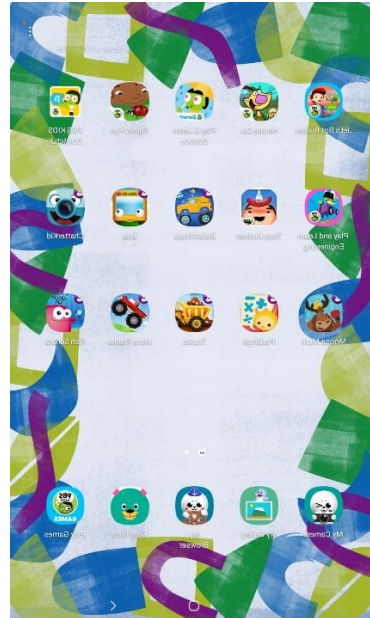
PBS KIDS ScratchJr
Feathy Pet
Play & Learn Science
Mission Cat
Jet's Bot Builder
ChatterKid
Bus
Dadee Truck
Teeny Machines
Play and Learn Engineering
Math Games
Monster Trucks
Trucks
Mathtango
Moose Math
PBS KIDS GAMES
PBS Games
Kids Video
Browser
My Gallery
My Camera